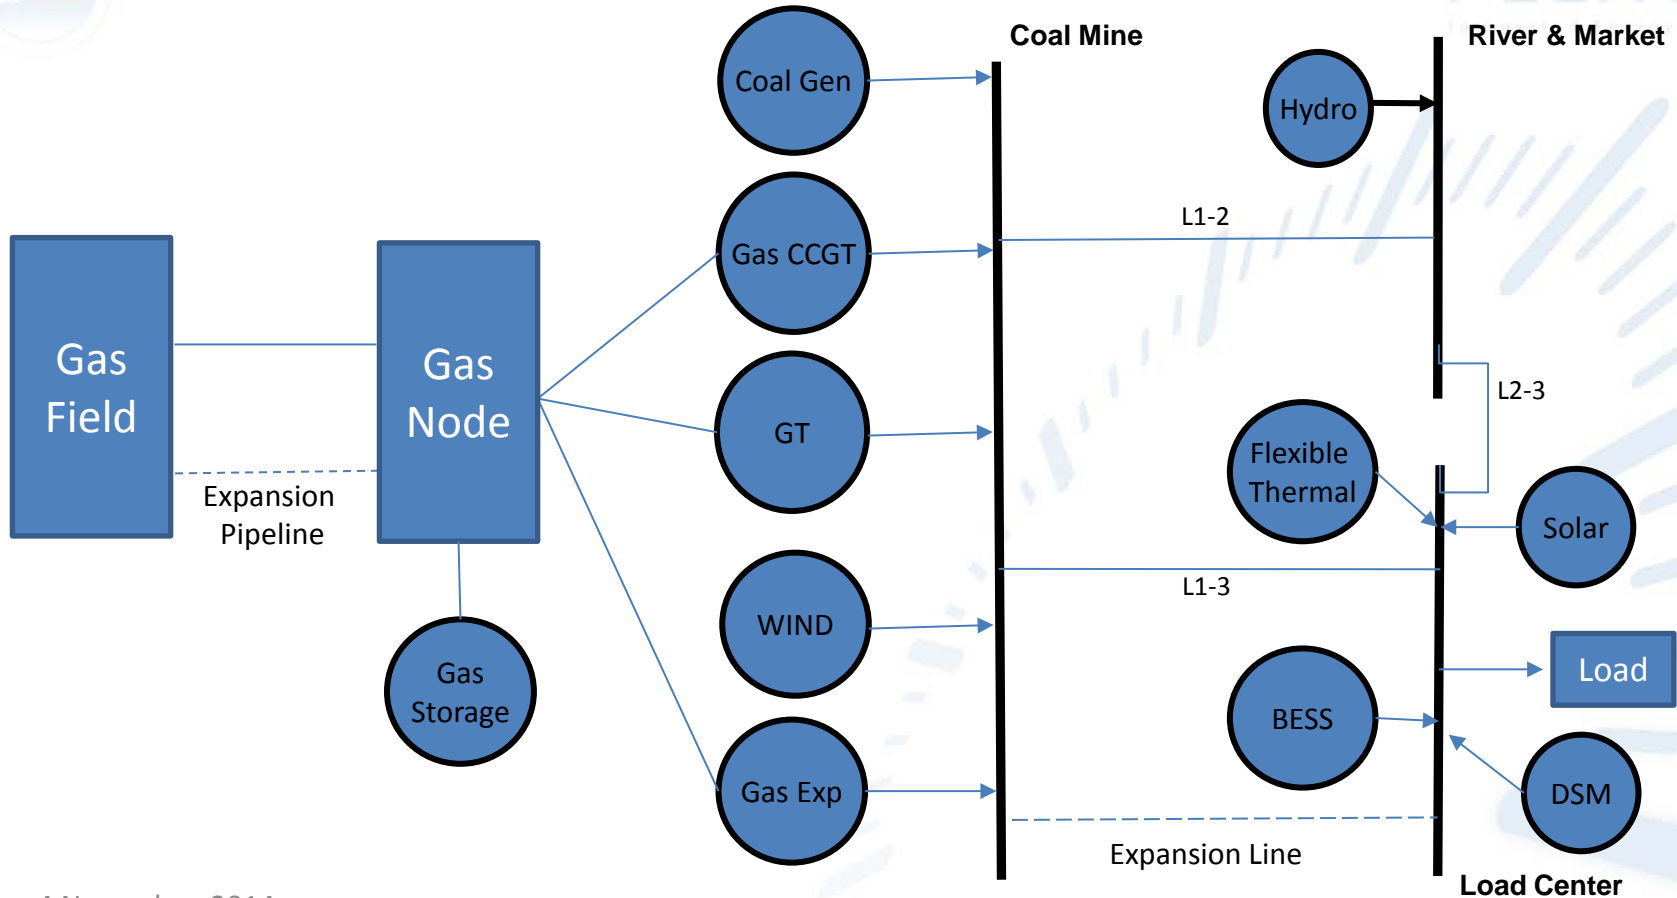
Coal Mine

River & Market

Coal Gen

Hydro

L1-2

Gas Field

Gas Node

Gas CCGT

GT

L2-3

Flexible Thermal

Solar

Expansion Pipeline

WIND

L1-3

Gas Storage

Load

BESS

Gas Exp

DSM

Expansion Line

Load Center

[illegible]